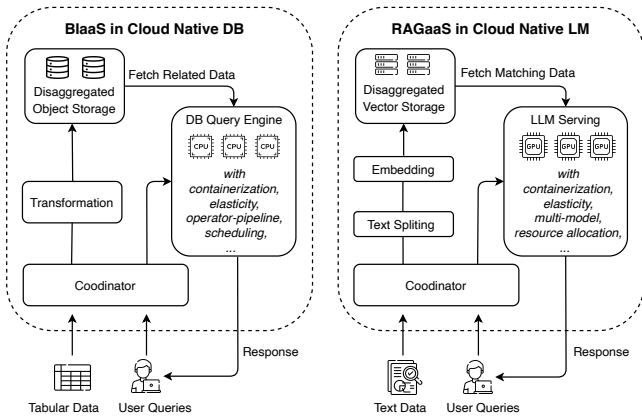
BIaaS in Cloud Native DB

Disaggregated Object Storage

Fetch Related Data

DB Query Engine

CPU CPU CPU

with containerization, elasticity, operator-pipeline, scheduling, ...

Transformation

Coodinator

Response

Tabular Data

User Queries

RAGaaS in Cloud Native LM

Disaggregated Vector Storage

Fetch Matching Data

LLM Serving

GPU GPU GPU

with containerization, elasticity, multi-model, resource allocation, ...

Embedding

Text Spliting

Coodinator

Response

Text Data

User Queries